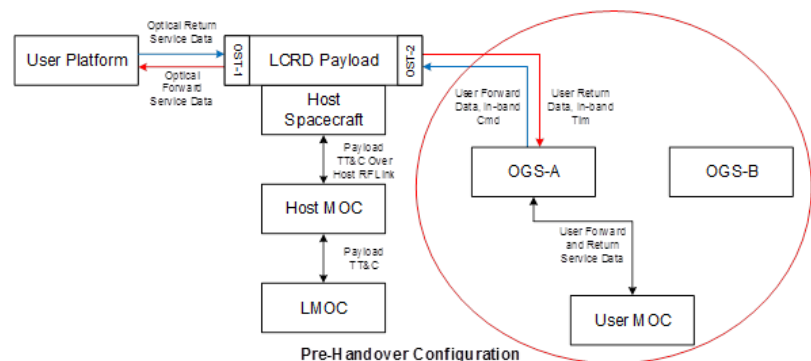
User Platform

Optical Return Service Data

Optical Forward Service Data

OST-1

LCRD Payload

OST-2

Host Spacecraft

Payload TT&C Over Host RF Link

Host MOC

Payload TT&C

LMOC

User Forward Data, In-band Cmd

User Return Data, In-band Tlm

OGS-A

OGS-B

User Forward and Return Service Data

User MOC

Pre-Handover Configuration